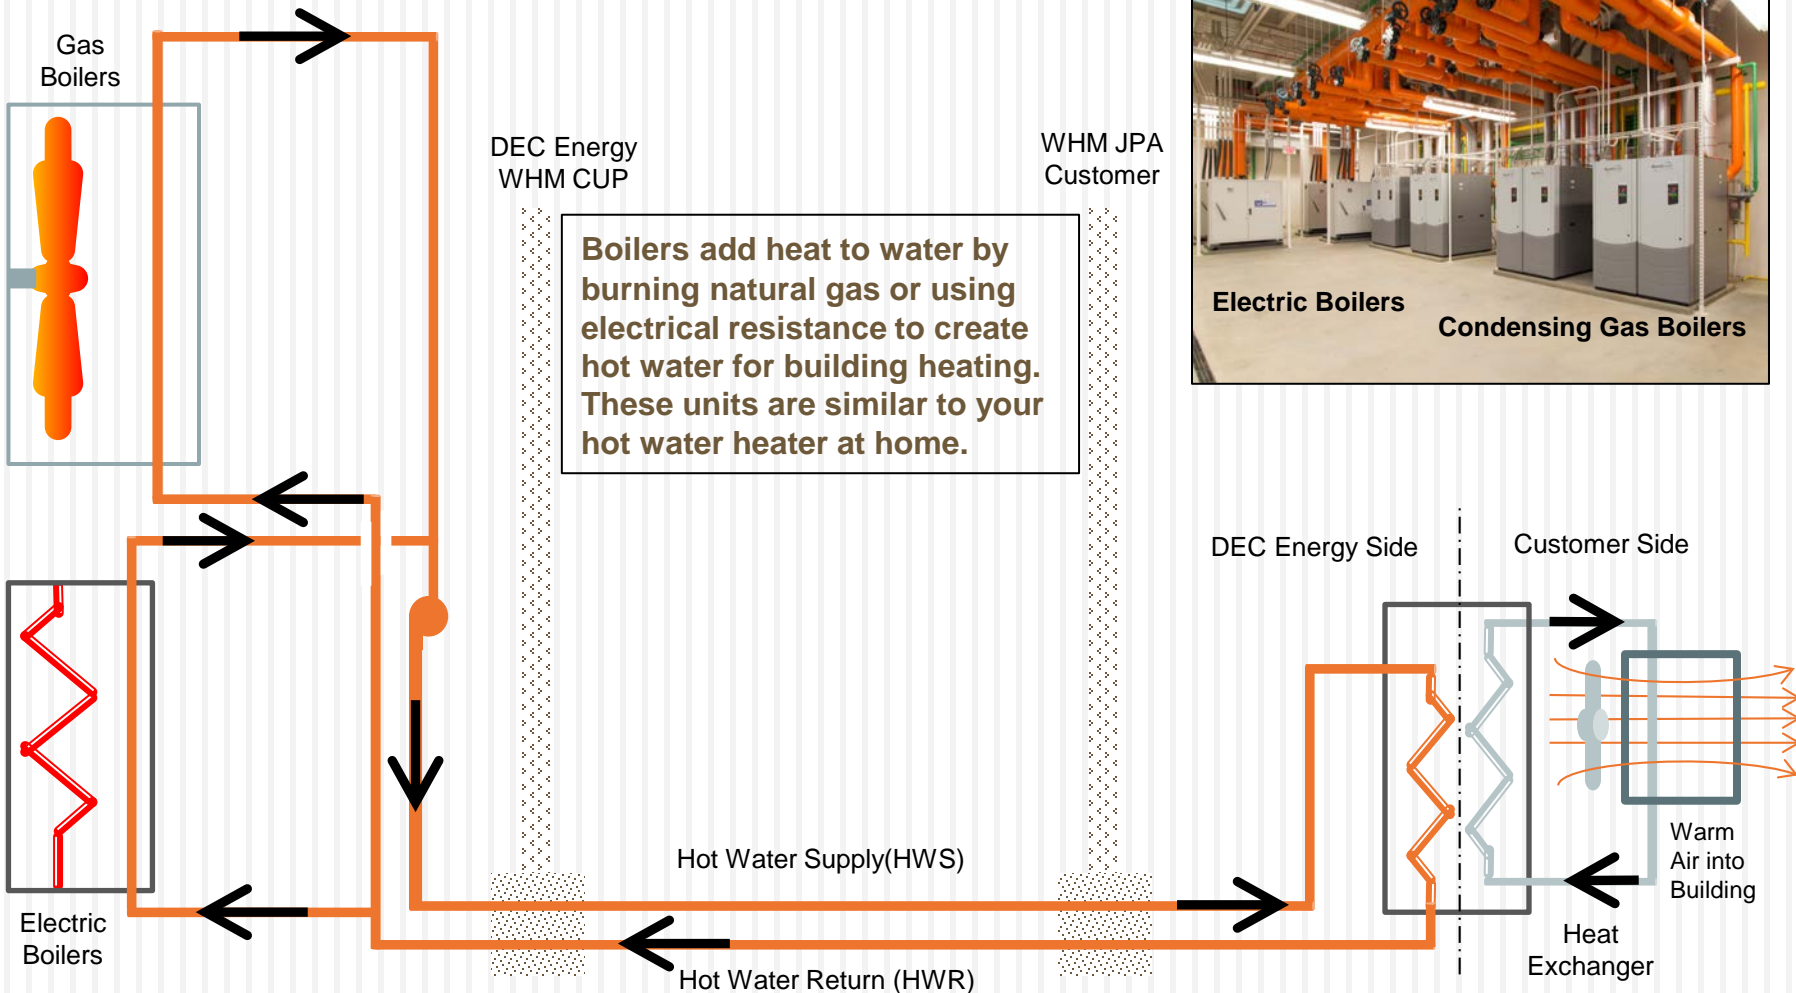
Gas Boilers

DEC Energy WHM CUP

WHM JPA Customer

Boilers add heat to water by burning natural gas or using electrical resistance to create hot water for building heating. These units are similar to your hot water heater at home.

Electric Boilers

Condensing Gas Boilers

DEC Energy Side

Customer Side

Warm Air into Building

Heat Exchanger

Hot Water Supply(HWS)

Hot Water Return (HWR)

Electric Boilers